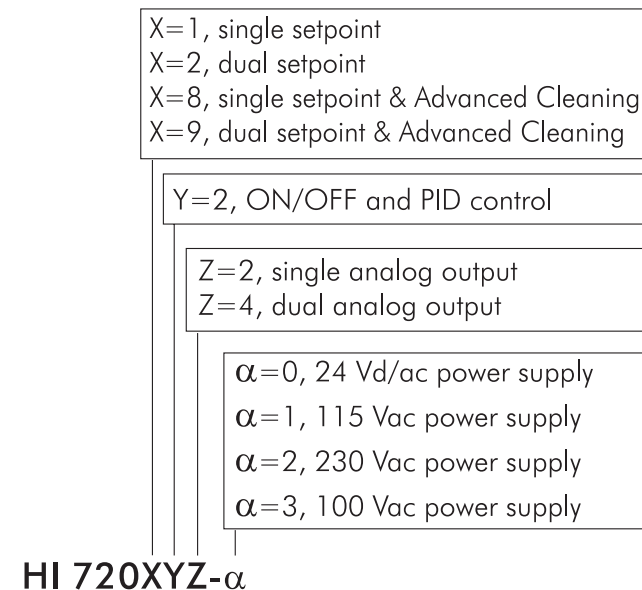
X=1, single setpoint
X=2, dual setpoint
X=8, single setpoint & Advanced Cleaning
X=9, dual setpoint & Advanced Cleaning

Y=2, ON/OFF and PID control

Z=2, single analog output
Z=4, dual analog output

$\alpha$=0, 24 Vd/ac power supply
$\alpha$=1, 115 Vac power supply
$\alpha$=2, 230 Vac power supply
$\alpha$=3, 100 Vac power supply

HI 720XYZ-$\alpha$